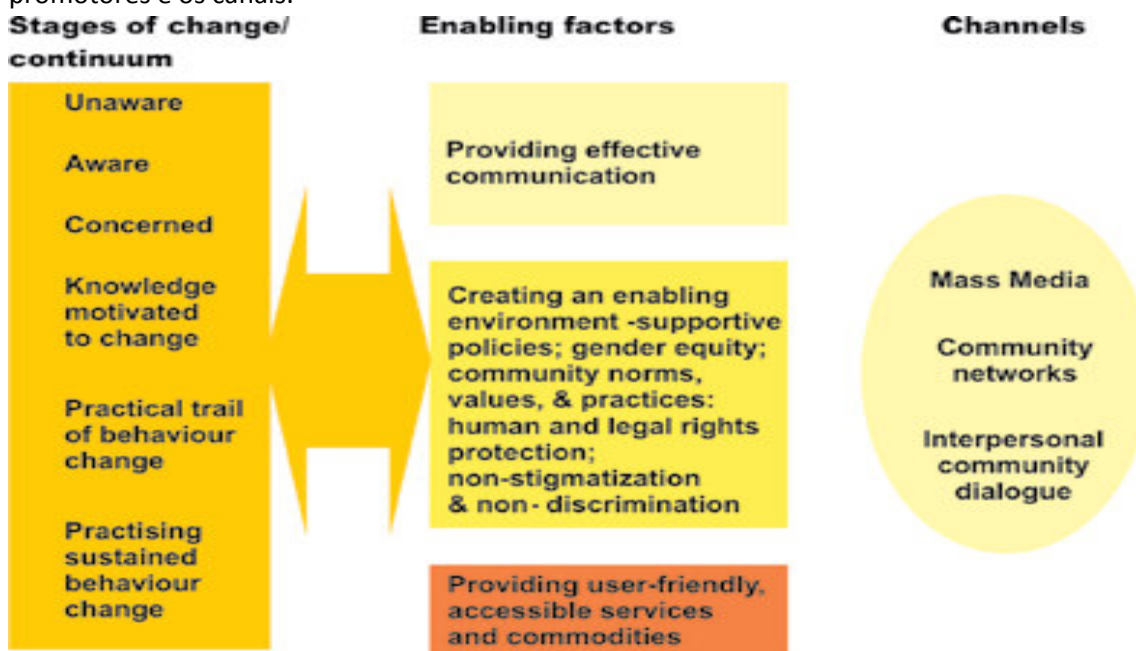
promotores e os canais.

Stages of change/ continuum

Enabling factors

Channels

Unaware

Aware

Concerned

Knowledge motivated to change

Practical trail of behaviour change

Practising sustained behaviour change

Providing effective communication

Creating an enabling environment -supportive policies; gender equity; community norms, values, & practices: human and legal rights protection; non-stigmatization & non- discrimination

Providing user-friendly, accessible services and commodities

Mass Media

Community networks

Interpersonal community dialogue